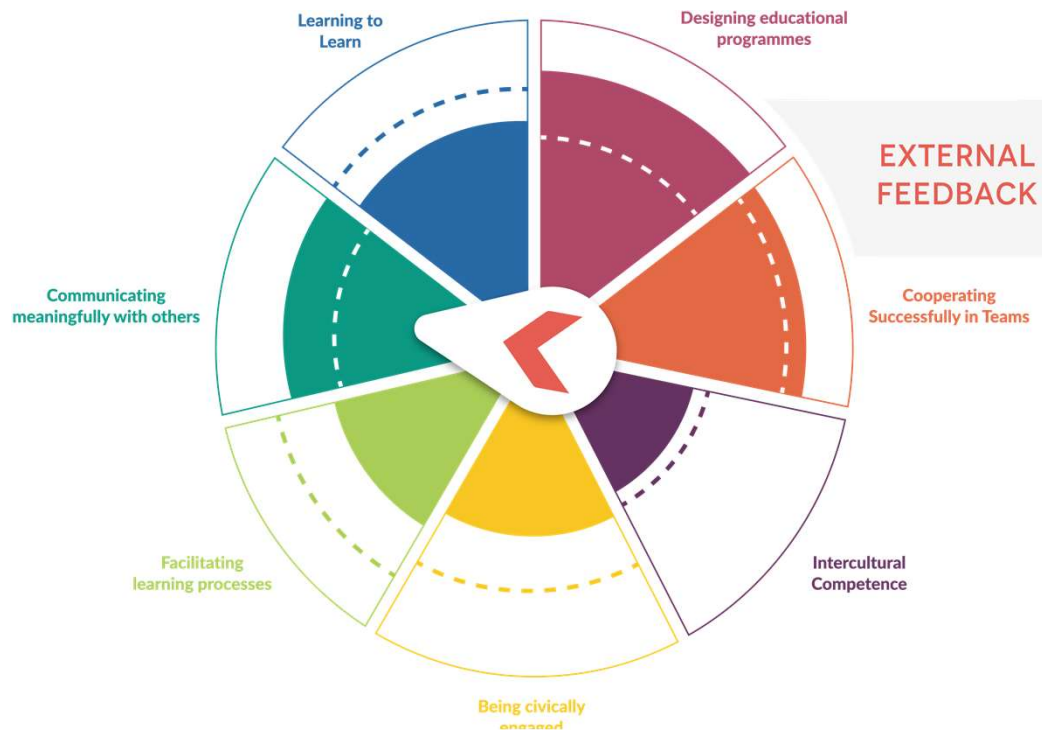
Learning to Learn

Designing educational programmes

EXTERNAL FEEDBACK

Communicating meaningfully with others

Cooperating Successfully in Teams

Facilitating learning processes

Intercultural Competence

Being civically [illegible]